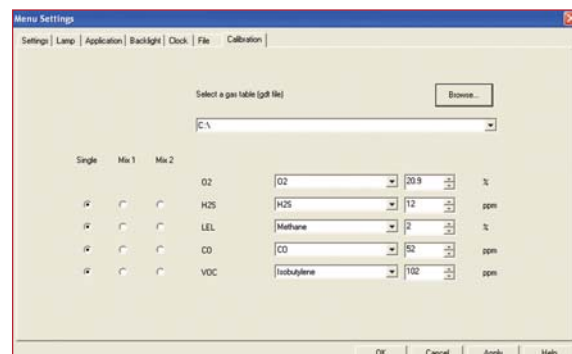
Menu Settings

Settings | Lamp | Application | Backlight | Clock | File | Calibration

Select a gas table (gdt file)

Browse...

C:\

| Single | Mix 1 | Mix 2 | | | | |
|---|---|---|---|---|---|---|
| | | | O2 | O2 | 20.9 | % |
| | | | H2S | H2S | 12 | ppm |
| | | | LEL | Methane | 2 | % |
| | | | CO | CO | 52 | ppm |
| | | | VOC | Isobutylene | 102 | ppm |

OK | Cancel | Apply | Help